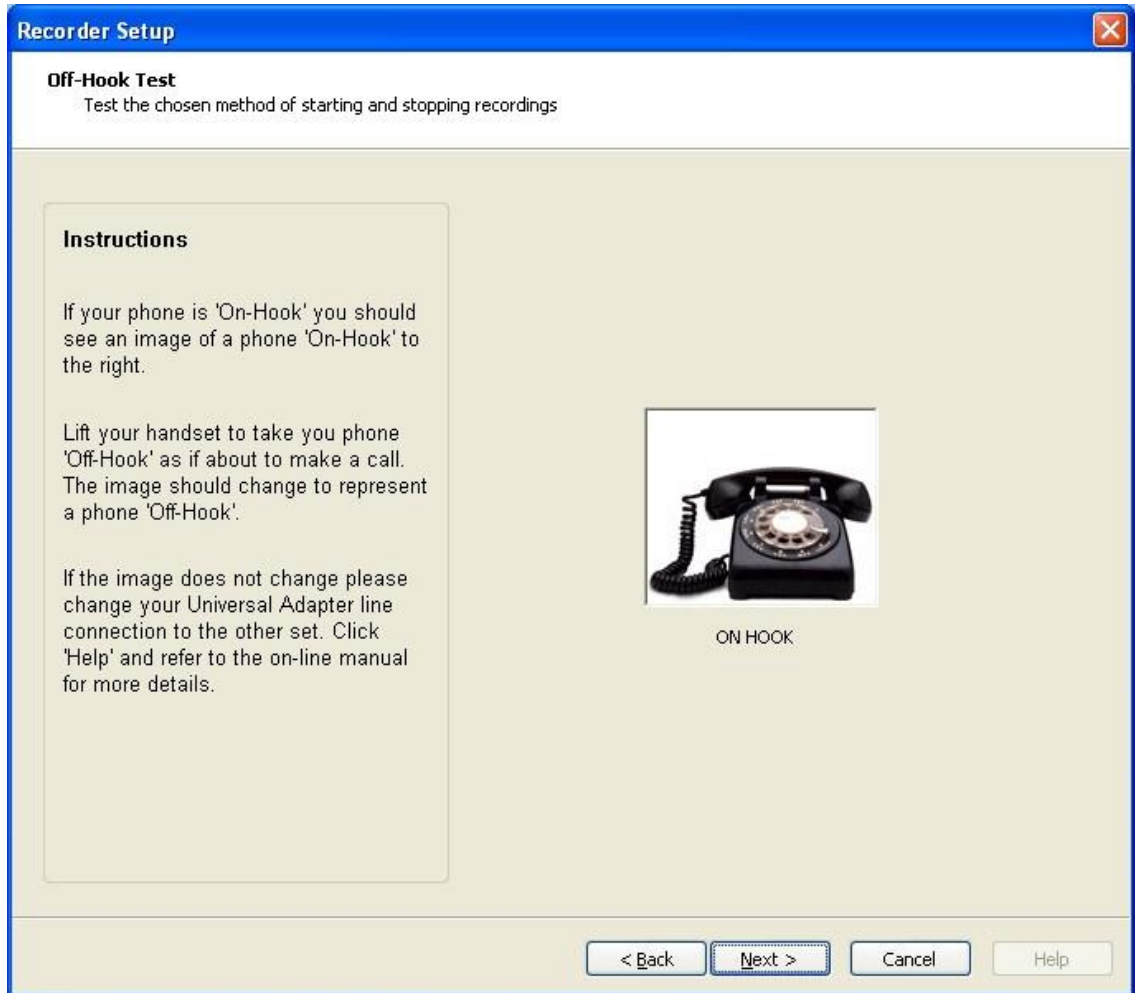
Recorder Setup

Off-Hook Test
Test the chosen method of starting and stopping recordings

Instructions

If your phone is 'On-Hook' you should see an image of a phone 'On-Hook' to the right.

Lift your handset to take you phone 'Off-Hook' as if about to make a call. The image should change to represent a phone 'Off-Hook'.

If the image does not change please change your Universal Adapter line connection to the other set. Click 'Help' and refer to the on-line manual for more details.

ON HOOK

< Back | Next > | Cancel | Help